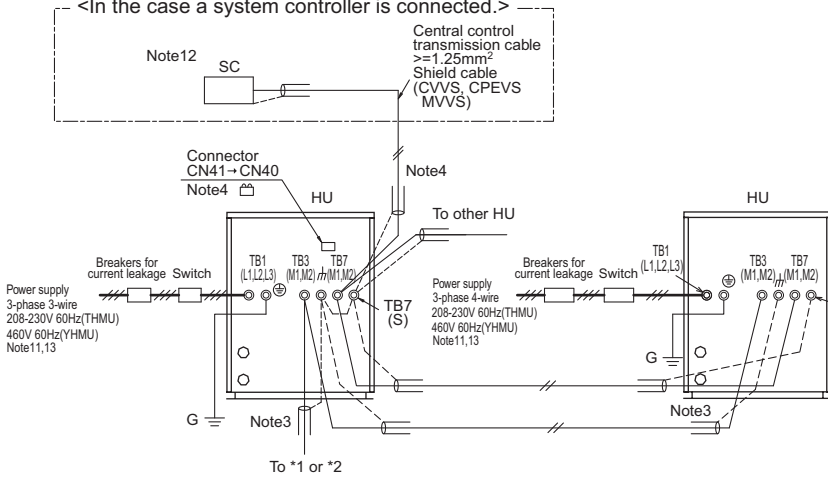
<In the case a system controller is connected.>

Note12

SC

Central control transmission cable >=1.25mm$^2$ Shield cable (CVVS, CPEVS MVVS)

Connector CN41→CN40

Note4

Note4

HU

To other HU

HU

Breakers for current leakage

Switch

TB1 (L1,L2,L3)

TB3 (M1,M2)

TB7 (M1,M2)

TB7 (S)

Power supply 3-phase 3-wire 208-230V 60Hz(THMU) 460V 60Hz(YHMU) Note11,13

Power supply 3-phase 4-wire 208-230V 60Hz(THMU) 460V 60Hz(YHMU) Note11,13

Breakers for current leakage

Switch

TB1 (L1,L2,L3)

TB3 (M1,M2)

TB7 (M1,M2)

G

G

Note3

Note3

To *1 or *2